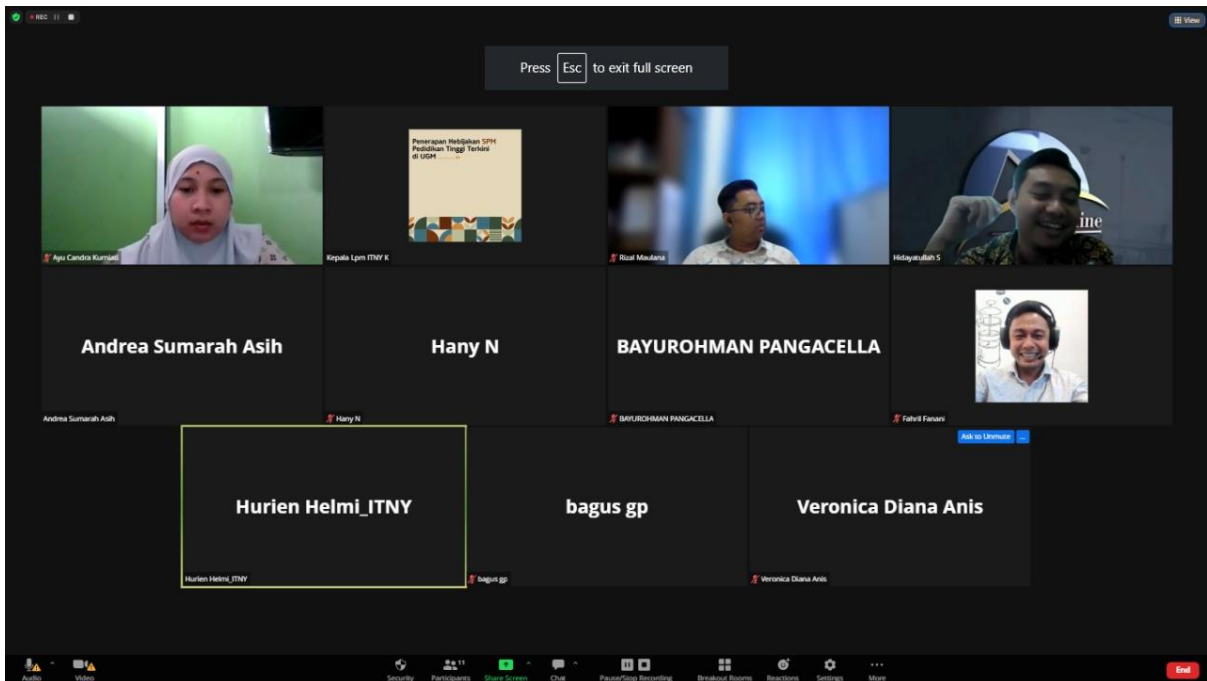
REC

View

Press Esc to exit full screen

Ayu Candra Kurniati

Penerapan Kebijakan SPM Pendidikan Tinggi Terkini di UGM

Kepala Lpm ITNY K

Rizal Maulana

ine

Hidayatullah S

Andrea Sumarah Asih

Andrea Sumarah Asih

Hany N

Hany N

BAYUROHMAN PANGACELLA

BAYUROHMAN PANGACELLA

Fahril Fanani

Ask to Unmute ...

Hurien Helmi_ITNY

Hurien Helmi_ITNY

bagus gp

bagus gp

Veronica Diana Anis

Veronica Diana Anis

Audio Video Security Participants 11 Share Screen Chat Pause/Stop Recording Breakout Rooms Reactions Settings More End